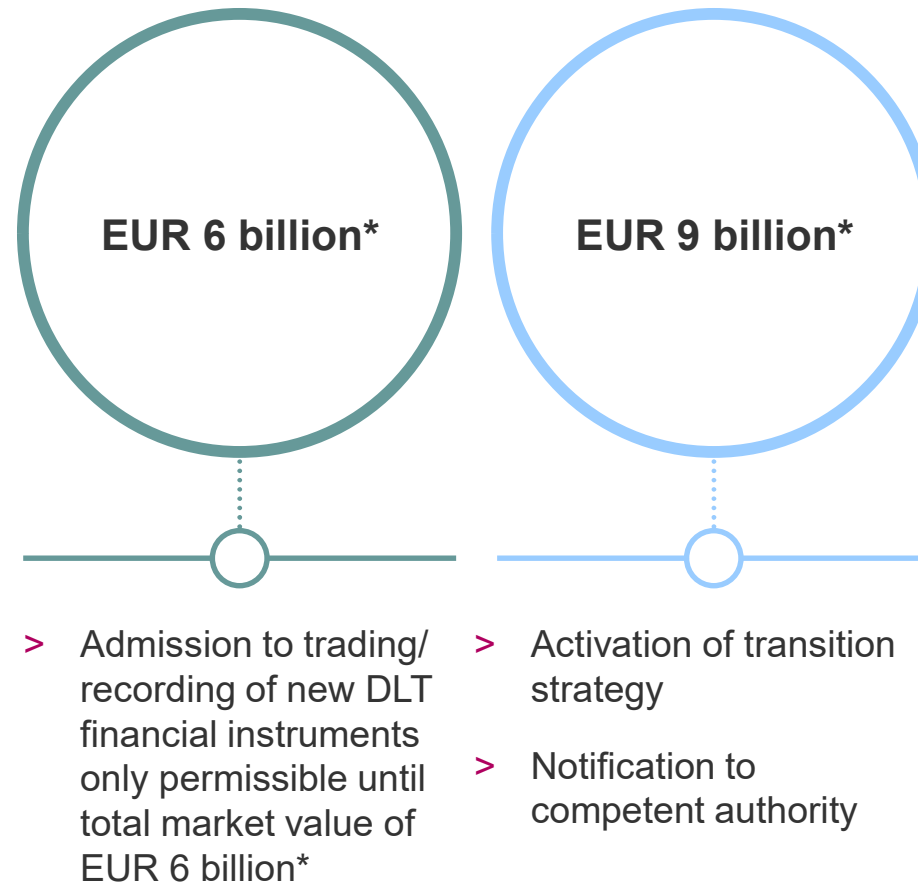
EUR 6 billion*

EUR 9 billion*

> Admission to trading/ recording of new DLT financial instruments only permissible until total market value of EUR 6 billion*

> Activation of transition strategy

> Notification to competent authority